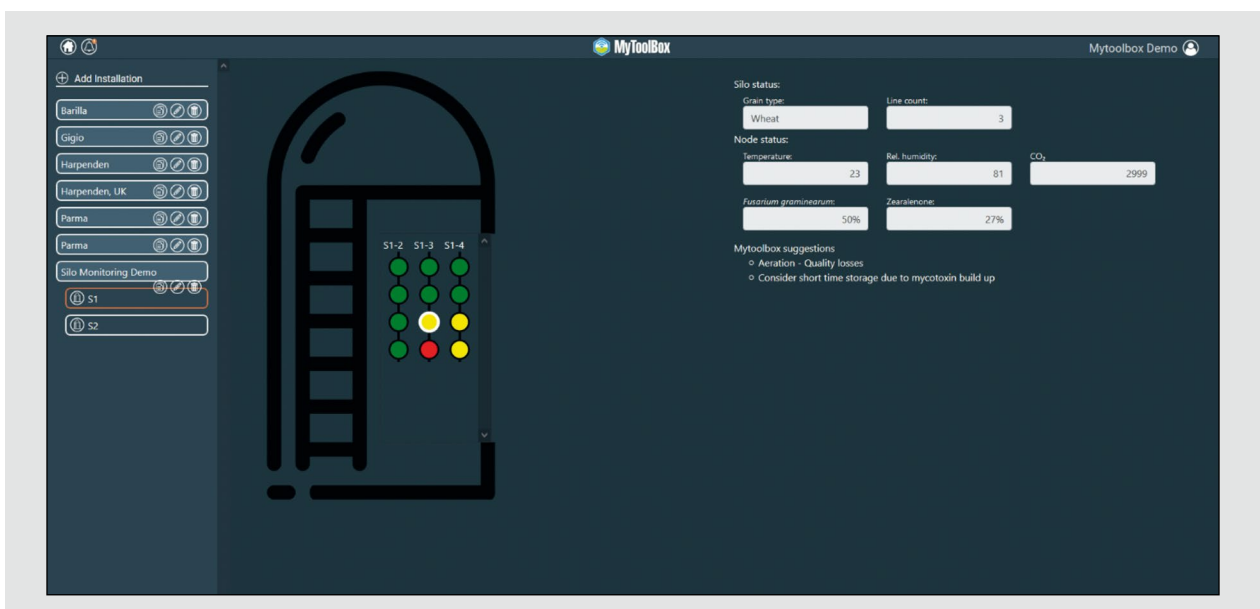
MyToolBox

Mytoolbox Demo

Add Installation

Barilla

Gigio

Harpenden

Harpenden, UK

Parma

Parma

Silo Monitoring Demo

S1

S2

S1-2 S1-3 S1-4

Silo status:

Grain type:

Wheat

Line count:

3

Node status:

Temperature:

23

Rel. humidity:

81

$CO_2$

2999

Fusarium graminearum:

50%

Zearalenone:

27%

Mytoolbox suggestions

Aeration - Quality losses

Consider short time storage due to mycotoxin build up